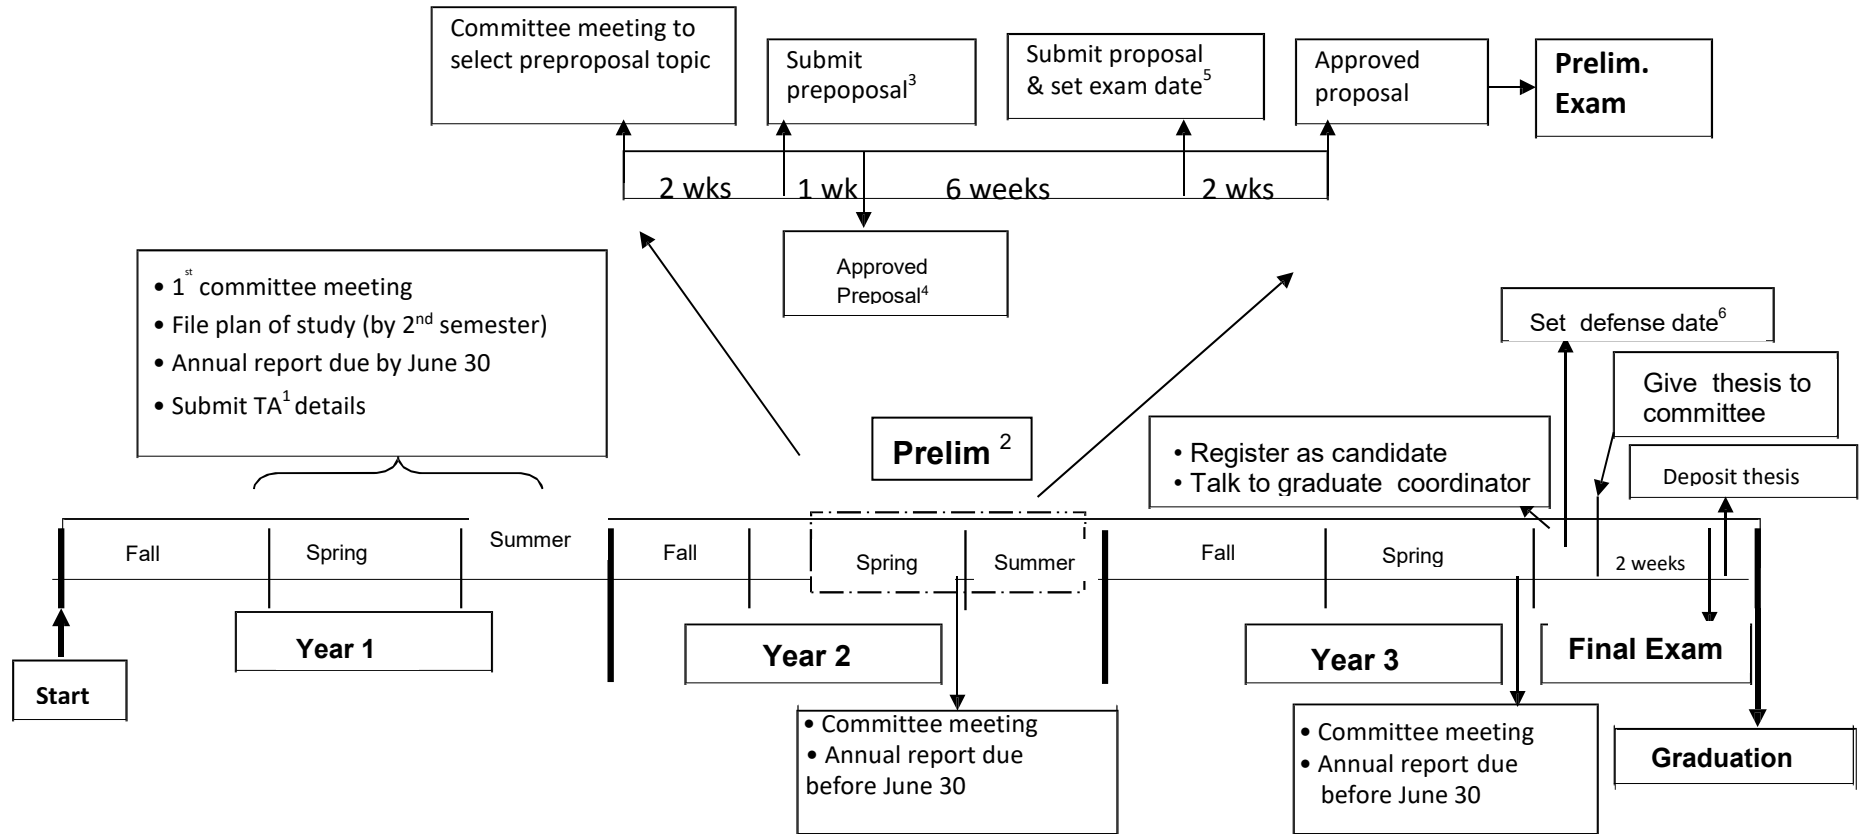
Committee meeting to select preproposal topic

Submit prepoposal$^{3}$

Submit proposal & set exam date$^{5}$

Approved proposal

Prelim. Exam

2 wks 1 wk 6 weeks 2 wks

Approved Preposal$^{4}$

• 1$^{st}$ committee meeting
• File plan of study (by 2$^{nd}$ semester)
• Annual report due by June 30
• Submit TA$^{1}$ details

Set defense date$^{6}$

Give thesis to committee

Prelim $^{2}$

• Register as candidate
• Talk to graduate coordinator

Deposit thesis

Fall Spring Summer Fall Spring Summer Fall Spring 2 weeks

Start

Year 1

Year 2

Year 3

Final Exam

• Committee meeting
• Annual report due before June 30

• Committee meeting
• Annual report due before June 30

Graduation